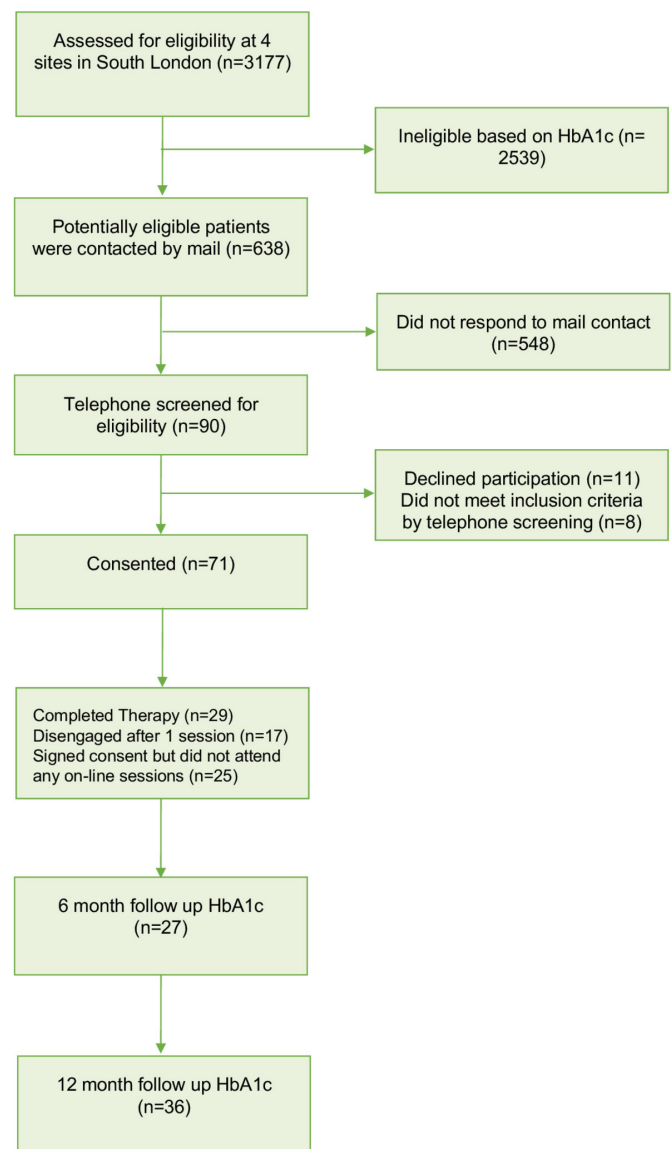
Assessed for eligibility at 4 sites in South London (n=3177)

Ineligible based on HbA1c (n= 2539)

Potentially eligible patients were contacted by mail (n=638)

Did not respond to mail contact (n=548)

Telephone screened for eligibility (n=90)

Declined participation (n=11)
Did not meet inclusion criteria by telephone screening (n=8)

Consented (n=71)

Completed Therapy (n=29)
Disengaged after 1 session (n=17)
Signed consent but did not attend any on-line sessions (n=25)

6 month follow up HbA1c (n=27)

12 month follow up HbA1c (n=36)